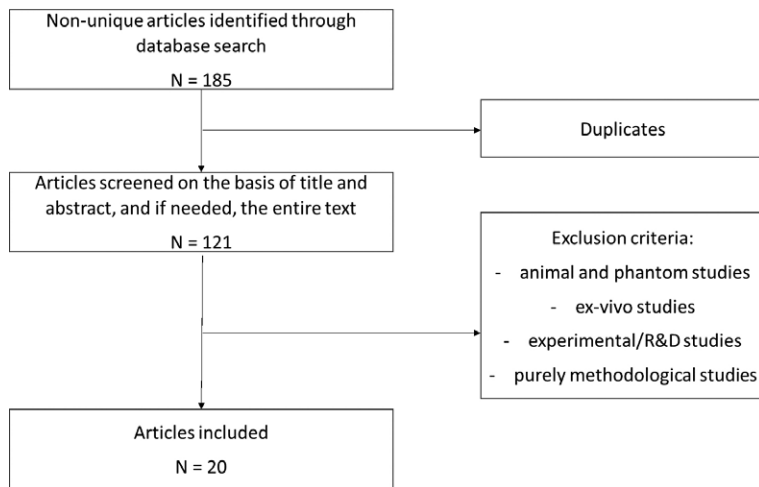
Non-unique articles identified through database search

N = 185

Duplicates

Articles screened on the basis of title and abstract, and if needed, the entire text

N = 121

Exclusion criteria:

- animal and phantom studies
- ex-vivo studies
- experimental/R&D studies
- purely methodological studies

Articles included

N = 20